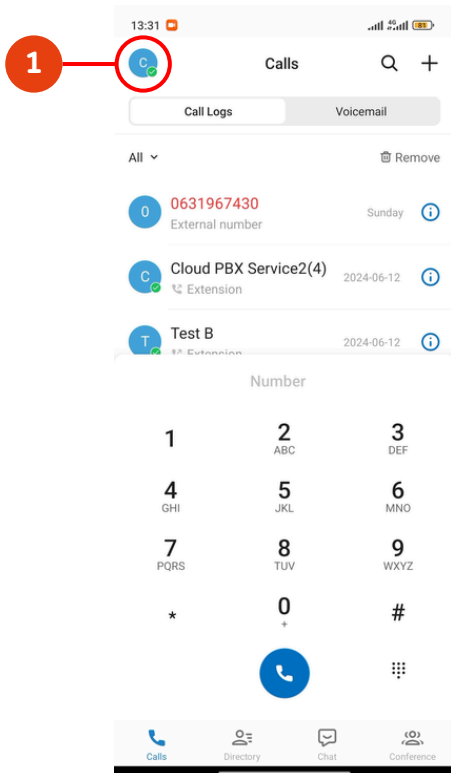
1

13:31

C

Calls

Call Logs

Voicemail

All

Remove

0

0631967430

External number

Sunday

C

Cloud PBX Service2(4)

Extension

2024-06-12

T

Test B

Extension

2024-06-12

Number

1

2
ABC

3
DEF

4
GHI

5
JKL

6
MNO

7
PQRS

8
TUV

9
WXYZ

*

0
+

#

Calls

Directory

Chat

Conference